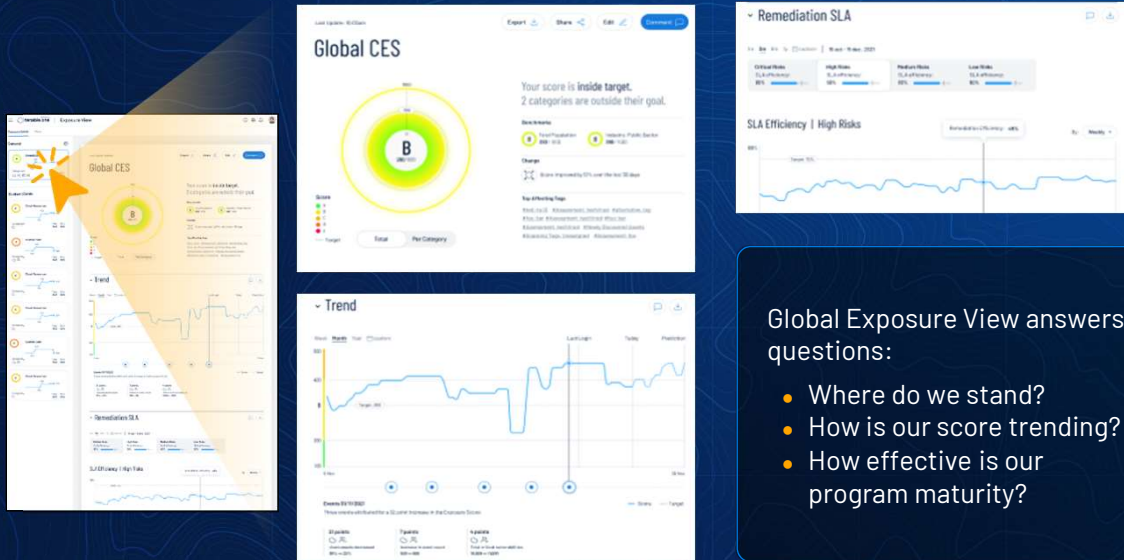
Exposure View

Global CES

B

Trend

Remediation SLA

SLA Efficiency | High Risks

Last Update: 10:03am

Export

Share

Edit

Comment

Global CES

B

Your score is inside target.

2 categories are outside their goal.

Benchmarks

Change

Top Affecting Tags

Score

Target

Total

Per Category

Trend

Last Login

Today

Prediction

Events

Remediation SLA

Critical Risks

High Risks

Medium Risks

Low Risks

SLA Efficiency | High Risks

Global Exposure View answers questions:

• Where do we stand?
• How is our score trending?
• How effective is our program maturity?